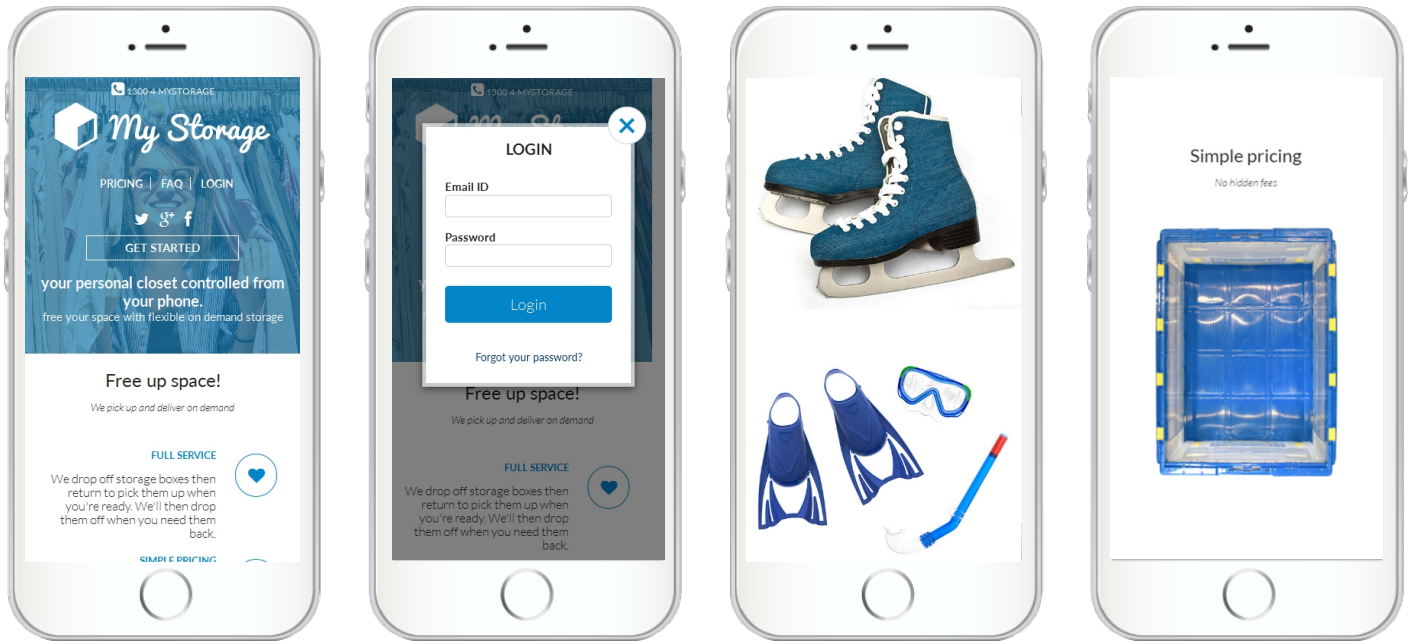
1300 4 MYSTORAGE

My Storage

PRICING | FAQ | LOGIN

GET STARTED

your personal closet controlled from your phone.

free your space with flexible on demand storage

Free up space!

We pick up and deliver on demand

FULL SERVICE

We drop off storage boxes then return to pick them up when you're ready. We'll then drop them off when you need them back.

SIMPLE PRICING

1300 4 MYSTORAGE

LOGIN

Email ID

Password

Login

Forgot your password?

Free up space!

We pick up and deliver on demand

FULL SERVICE

We drop off storage boxes then return to pick them up when you're ready. We'll then drop them off when you need them back.

Simple pricing

No hidden fees